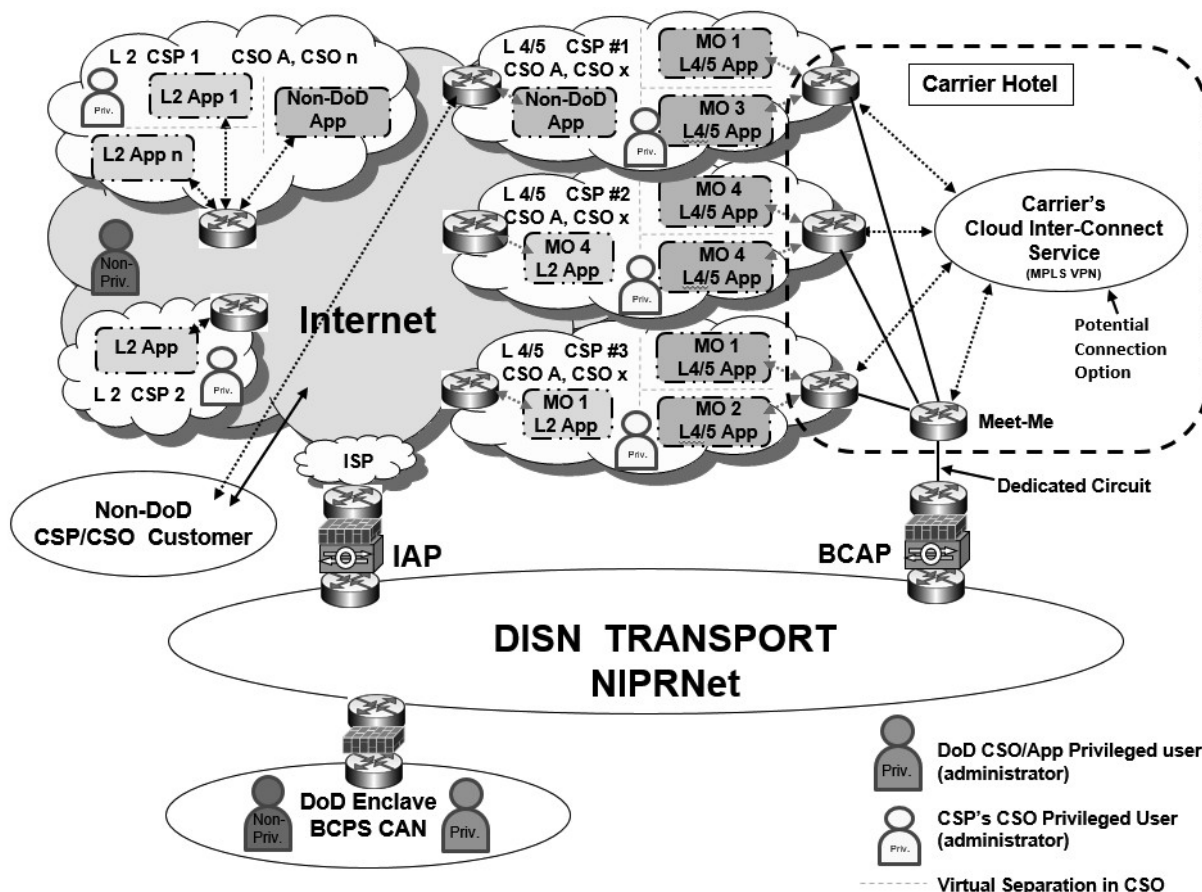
L 2 CSP 1 CSO A, CSO n

Priv.

L2 App 1

Non-DoD App

L2 App n

Non-Priv.

L2 App

Priv.

L 2 CSP 2

Internet

L 4/5 CSP #1 CSO A, CSO x

Non-DoD App

MO 1 L4/5 App

MO 3 L4/5 App

Priv.

L 4/5 CSP #2 CSO A, CSO x

MO 4 L2 App

MO 4 L4/5 App

MO 4 L4/5 App

Priv.

L 4/5 CSP #3 CSO A, CSO x

MO 1 L2 App

MO 1 L4/5 App

MO 2 L4/5 App

Priv.

Carrier Hotel

Carrier's Cloud Inter-Connect Service (MPLS VPN)

Potential Connection Option

Meet-Me

Dedicated Circuit

ISP

Non-DoD CSP/CSO Customer

IAP

BCAP

DISN TRANSPORT NIPRNet

Non-Priv.

DoD Enclave BCPS CAN

Priv.

Priv.

DoD CSO/App Privileged user (administrator)

Priv.

CSP's CSO Privileged User (administrator)

Virtual Separation in CSO